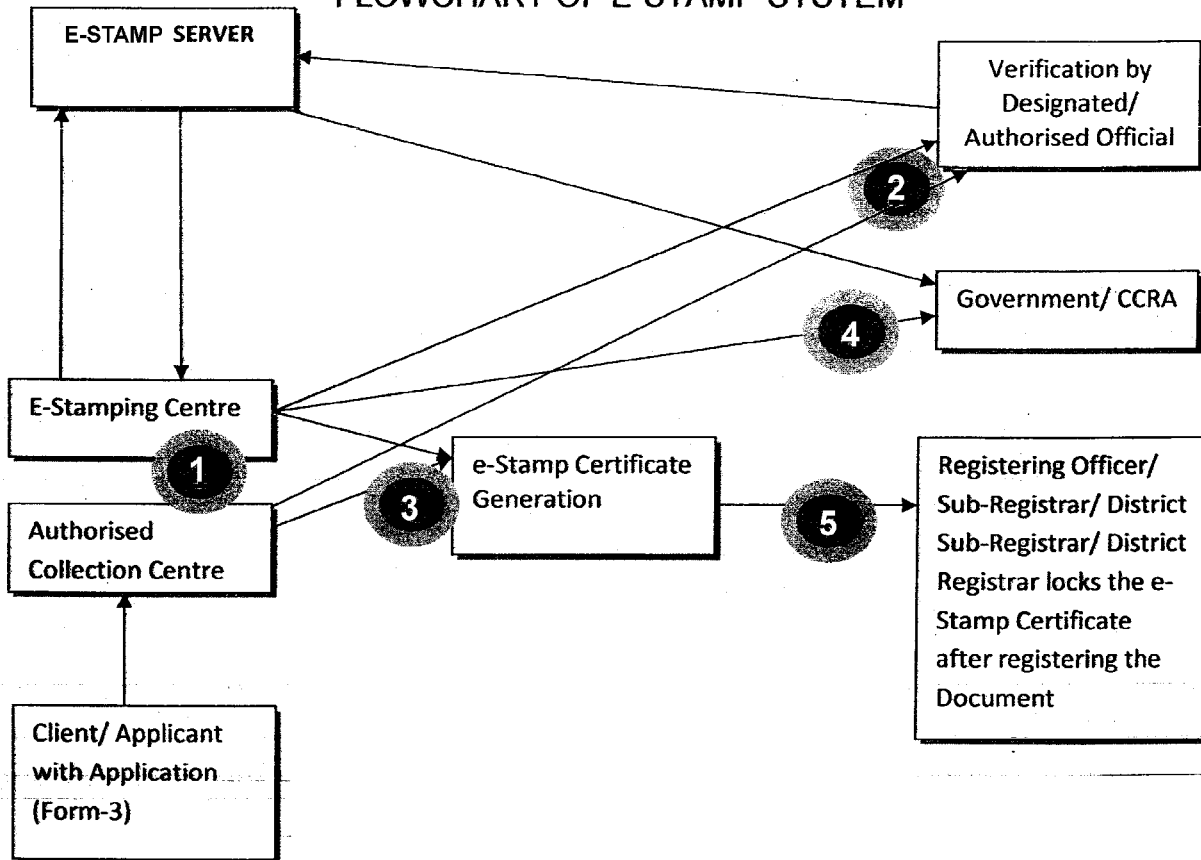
FLOWCHART OF E-STAMP SYSTEM

E-STAMP SERVER

Verification by Designated/ Authorised Official

2

Government/ CCRA

4

E-Stamping Centre

1

Authorised Collection Centre

3

e-Stamp Certificate Generation

5

Registering Officer/ Sub-Registrar/ District Sub-Registrar/ District Registrar locks the e-Stamp Certificate after registering the Document

Client/ Applicant with Application (Form-3)